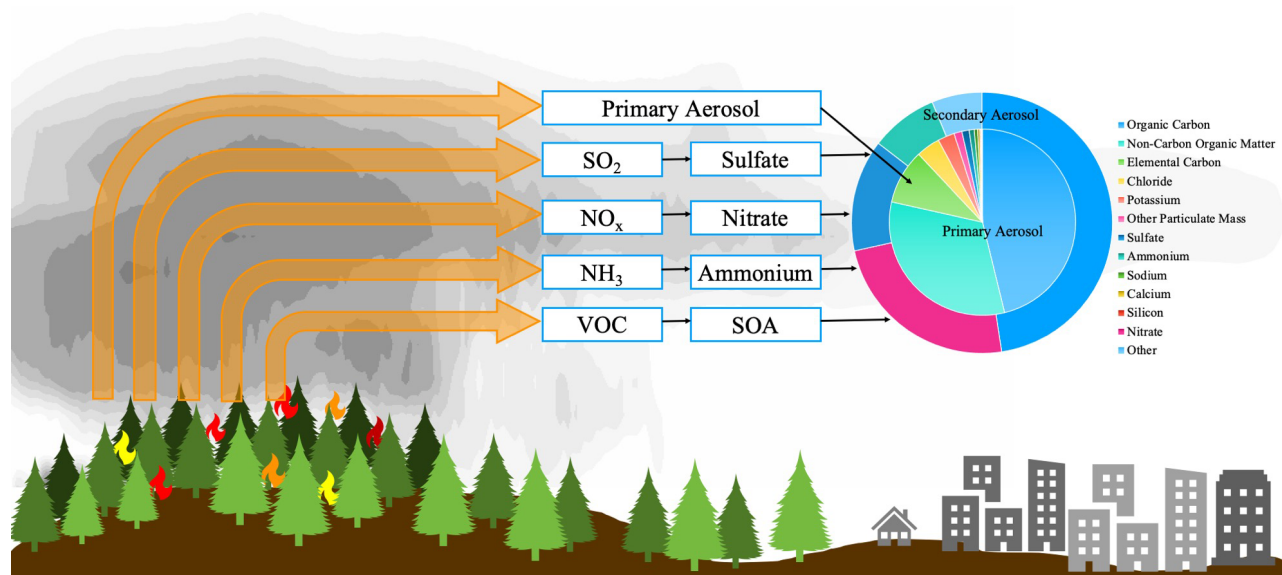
Primary Aerosol

$SO_2$ Sulfate

$NO_x$ Nitrate

$NH_3$ Ammonium

VOC SOA

Secondary Aerosol

Primary Aerosol

Organic Carbon
Non-Carbon Organic Matter
Elemental Carbon
Chloride
Potassium
Other Particulate Mass
Sulfate
Ammonium
Sodium
Calcium
Silicon
Nitrate
Other